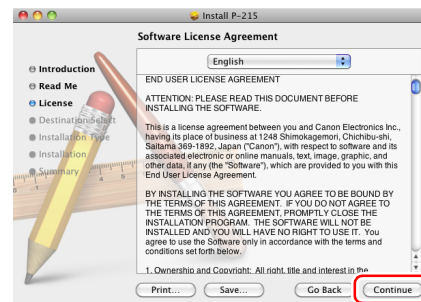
Install P-215

Software License Agreement

Introduction
Read Me
License
Destination Select
Installation Type
Installation
Summary

English

END USER LICENSE AGREEMENT

ATTENTION: PLEASE READ THIS DOCUMENT BEFORE INSTALLING THE SOFTWARE.

This is a license agreement between you and Canon Electronics Inc., having its place of business at 1248 Shimokagemori, Chichibu-shi, Saitama 369-1892, Japan ("Canon"), with respect to software and its associated electronic or online manuals, text, image, graphic, and other data, if any (the "Software"), which are provided to you with this End User License Agreement.

BY INSTALLING THE SOFTWARE YOU AGREE TO BE BOUND BY THE TERMS OF THIS AGREEMENT. IF YOU DO NOT AGREE TO THE TERMS OF THIS AGREEMENT, PROMPTLY CLOSE THE INSTALLATION PROGRAM. THE SOFTWARE WILL NOT BE INSTALLED AND YOU WILL HAVE NO RIGHT TO USE IT. You agree to use the Software only in accordance with the terms and conditions set forth below.

1. Ownership and Copyright: All right, title and interest in the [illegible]

Print...
Save...
Go Back
Continue